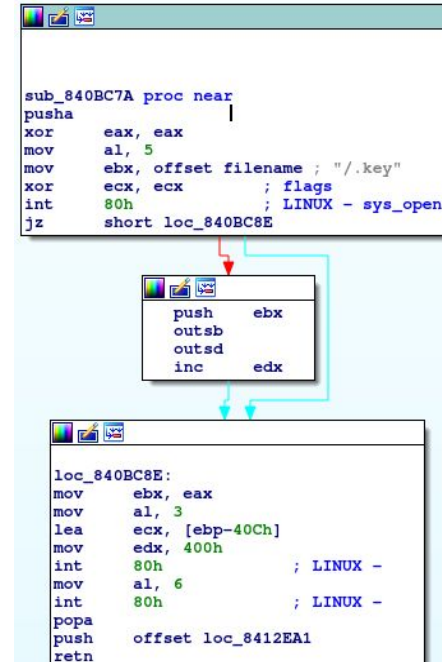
sub_840BC7A proc near
pusha
xor eax, eax
mov al, 5
mov ebx, offset filename ; "/.key"
xor ecx, ecx ; flags
int 80h ; LINUX - sys_open
jz short loc_840BC8E

push ebx
outsb
outsd
inc edx

loc_840BC8E:
mov ebx, eax
mov al, 3
lea ecx, [ebp-40Ch]
mov edx, 400h
int 80h ; LINUX -
mov al, 6
int 80h ; LINUX -
popa
push offset loc_8412EA1
retn